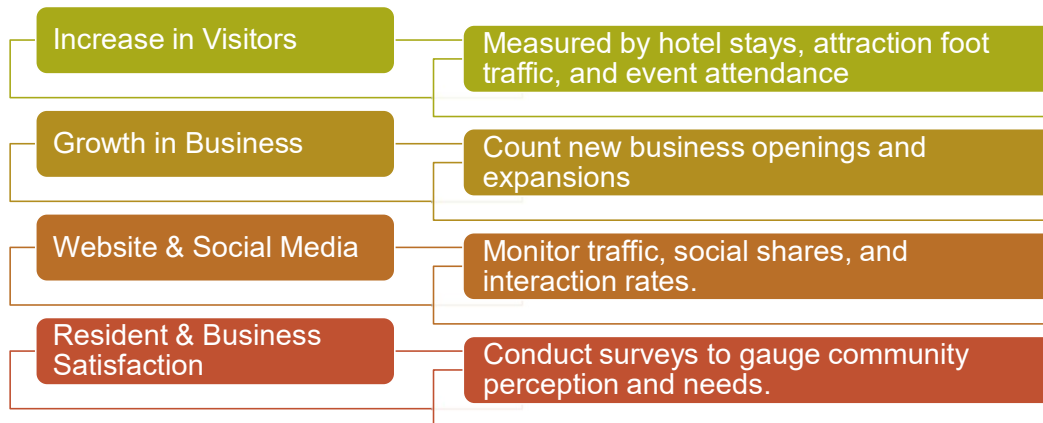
Increase in Visitors

Measured by hotel stays, attraction foot traffic, and event attendance

Growth in Business

Count new business openings and expansions

Website & Social Media

Monitor traffic, social shares, and interaction rates.

Resident & Business Satisfaction

Conduct surveys to gauge community perception and needs.